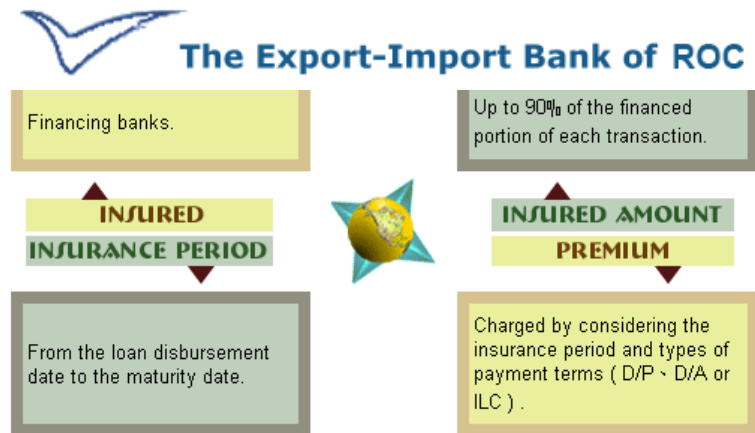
The Export-Import Bank of ROC

Financing banks.

INSURED

INSURANCE PERIOD

From the loan disbursement date to the maturity date.

Up to 90% of the financed portion of each transaction.

INSURED AMOUNT

PREMIUM

Charged by considering the insurance period and types of payment terms ( D/P、D/A or ILC ) .